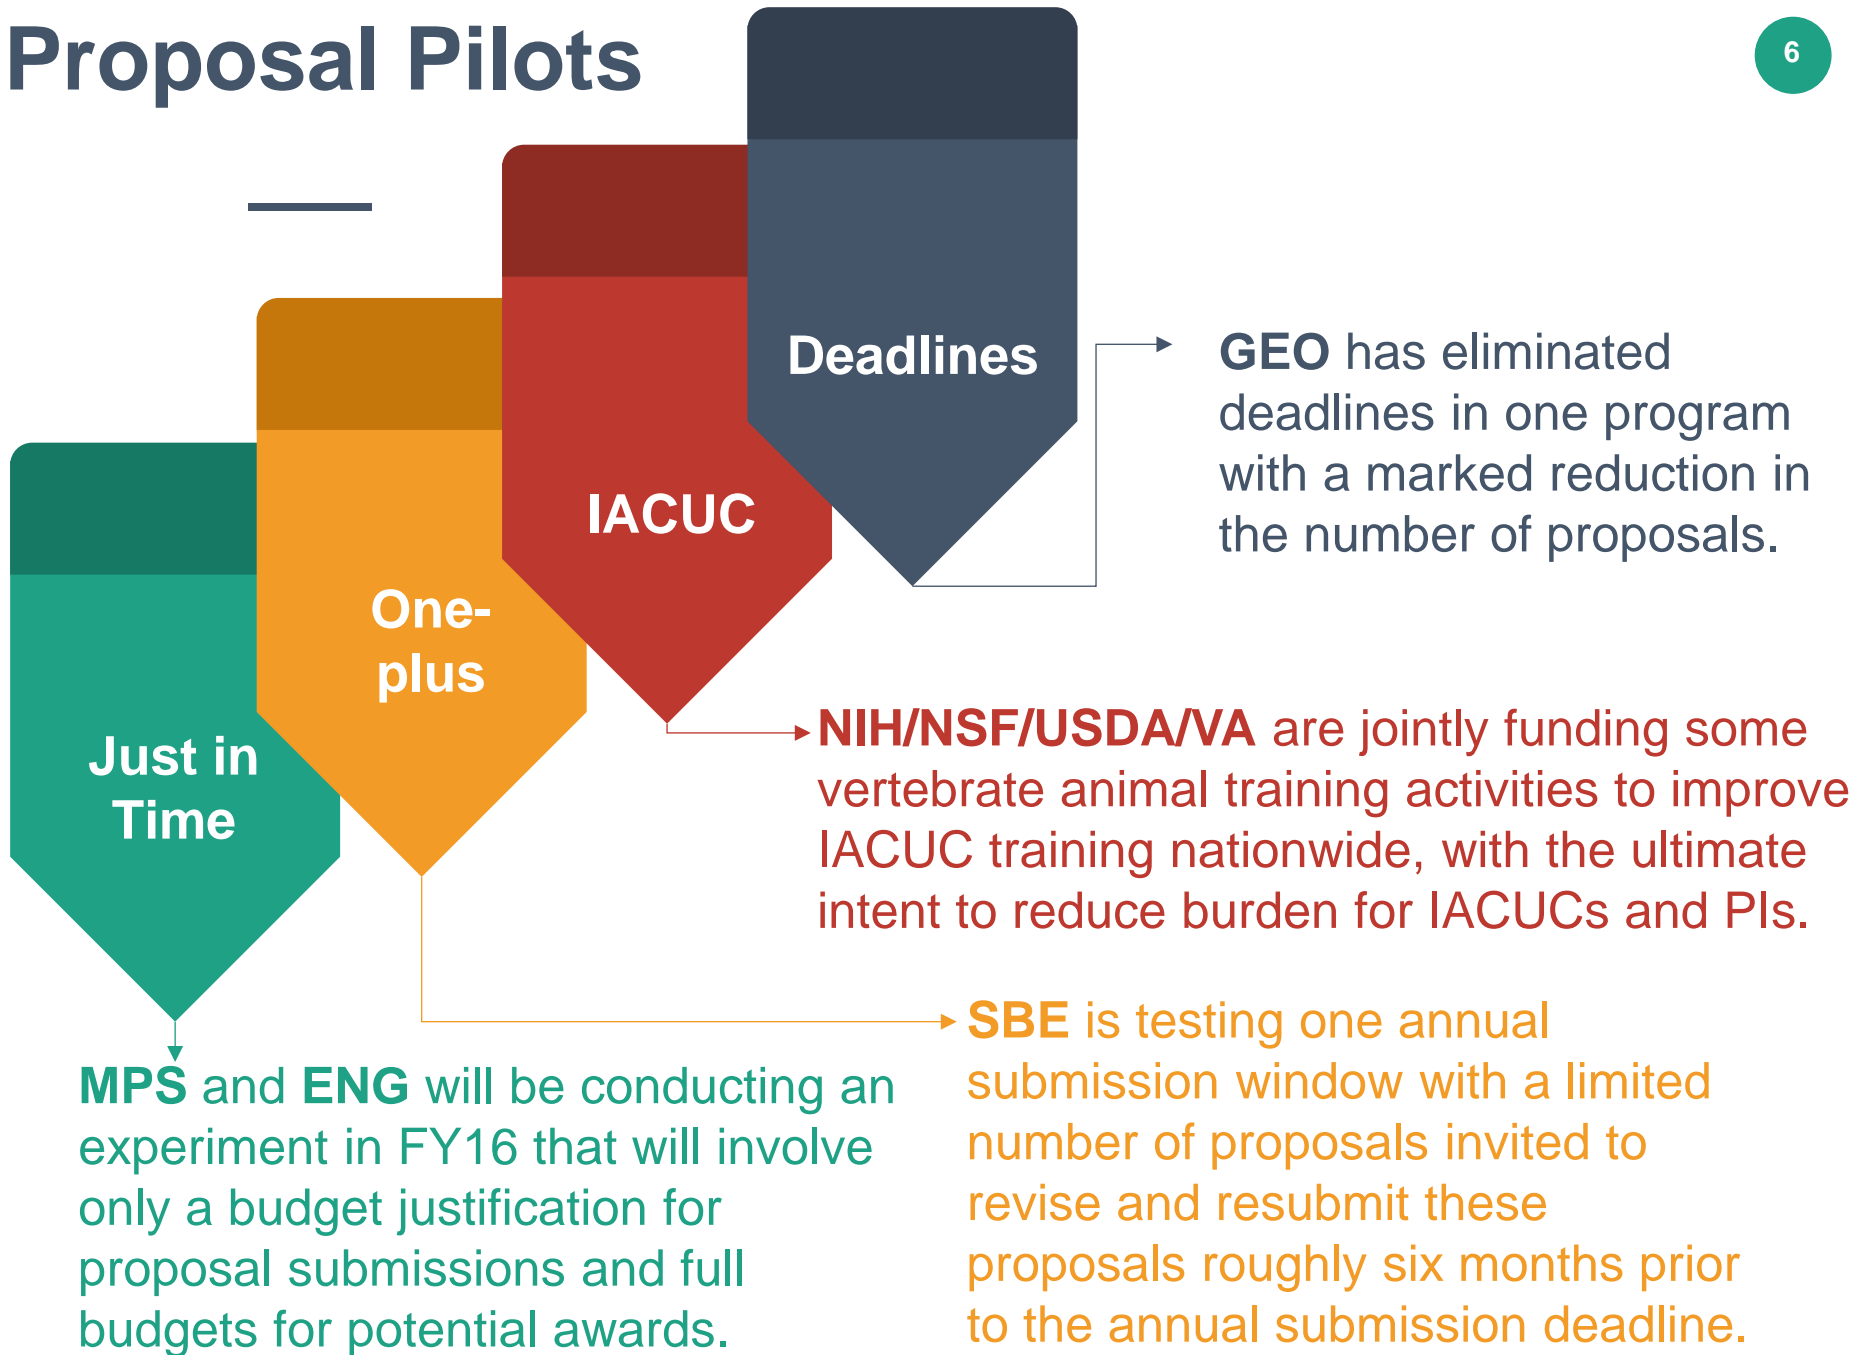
Proposal Pilots

6

Deadlines

IACUC

One-plus

Just in Time

GEO has eliminated deadlines in one program with a marked reduction in the number of proposals.

NIH/NSF/USDA/VA are jointly funding some vertebrate animal training activities to improve IACUC training nationwide, with the ultimate intent to reduce burden for IACUCs and PIs.

SBE is testing one annual submission window with a limited number of proposals invited to revise and resubmit these proposals roughly six months prior to the annual submission deadline.

MPS and ENG will be conducting an experiment in FY16 that will involve only a budget justification for proposal submissions and full budgets for potential awards.